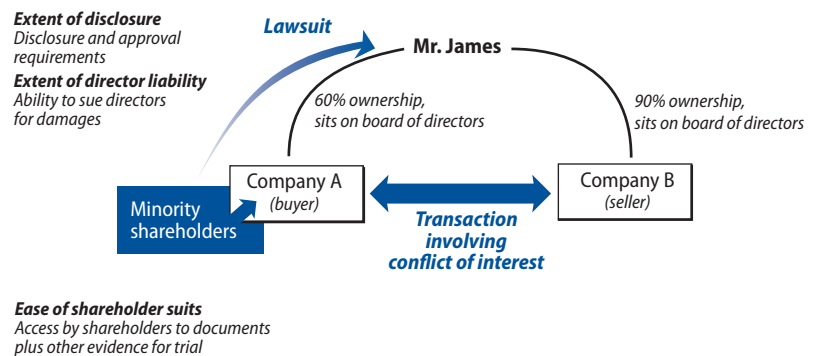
Extent of disclosure
Disclosure and approval requirements

Extent of director liability
Ability to sue directors for damages

Lawsuit

Mr. James

60% ownership, sits on board of directors

90% ownership, sits on board of directors

Minority shareholders

Company A
(buyer)

Company B
(seller)

Transaction involving conflict of interest

Ease of shareholder suits
Access by shareholders to documents plus other evidence for trial